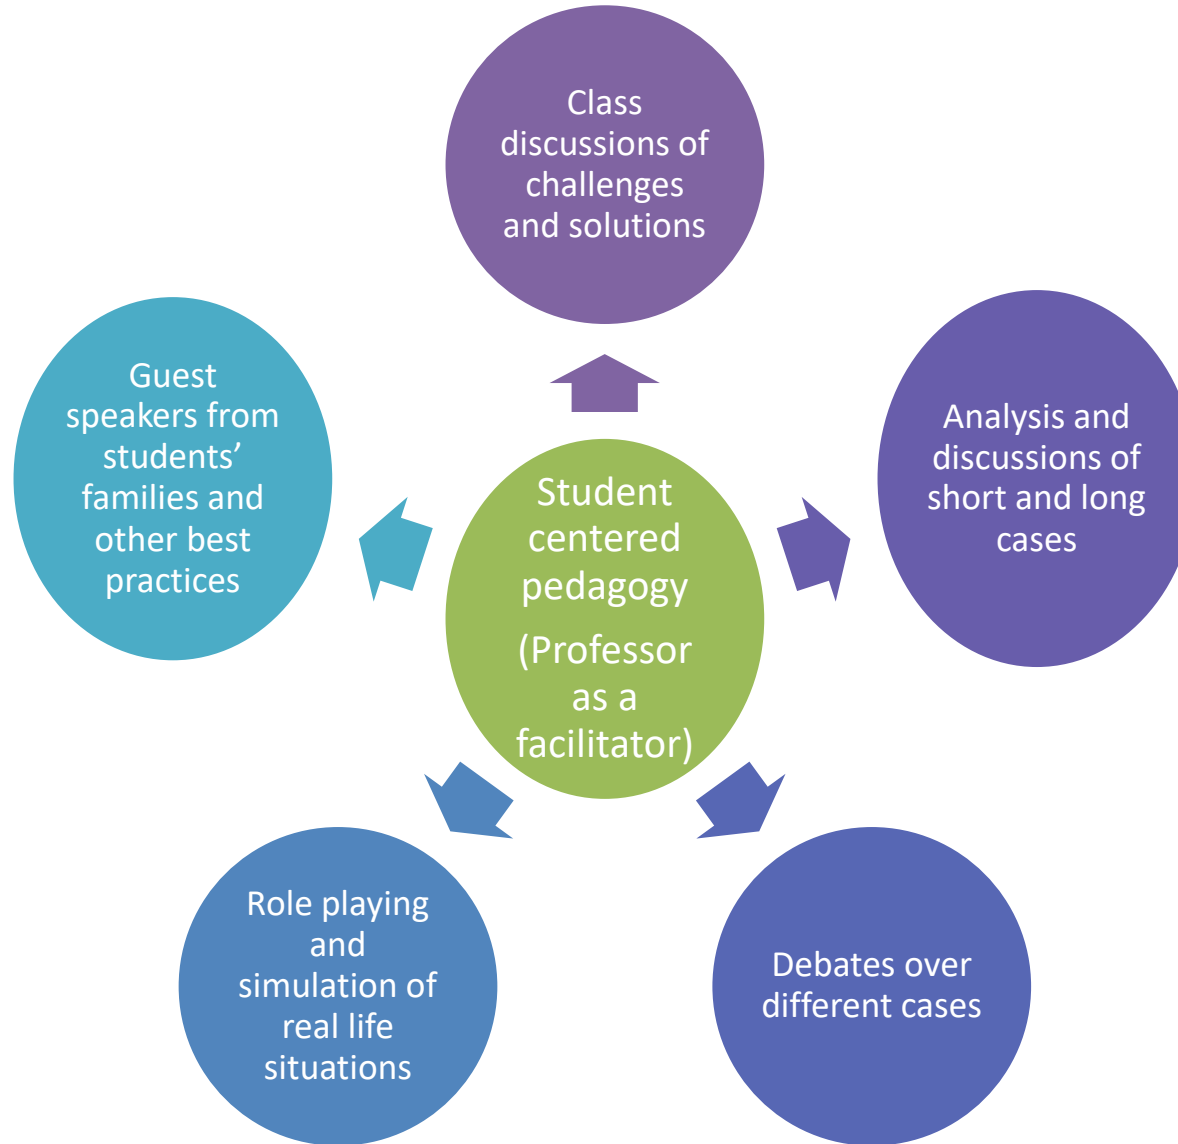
Class discussions of challenges and solutions

Guest speakers from students' families and other best practices

Student centered pedagogy

(Professor as a facilitator)

Analysis and discussions of short and long cases

Role playing and simulation of real life situations

Debates over different cases